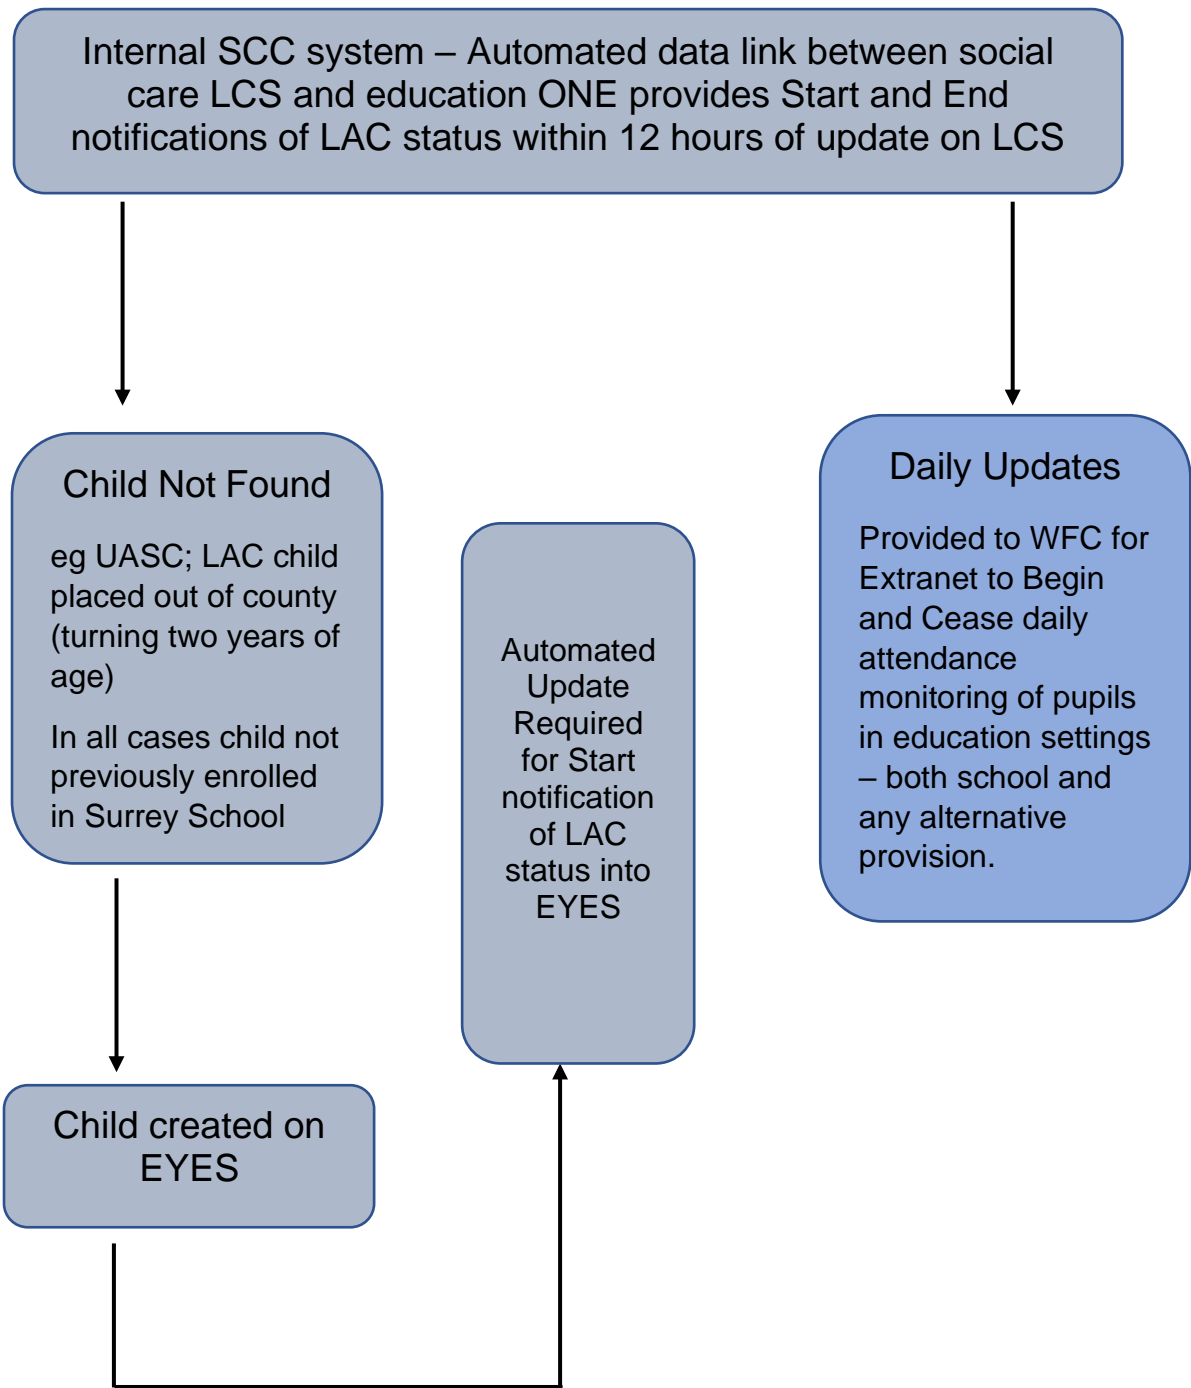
Internal SCC system – Automated data link between social care LCS and education ONE provides Start and End notifications of LAC status within 12 hours of update on LCS

Child Not Found

eg UASC; LAC child placed out of county (turning two years of age)

In all cases child not previously enrolled in Surrey School

Automated Update Required for Start notification of LAC status into EYES

Daily Updates

Provided to WFC for Extranet to Begin and Cease daily attendance monitoring of pupils in education settings – both school and any alternative provision.

Child created on EYES